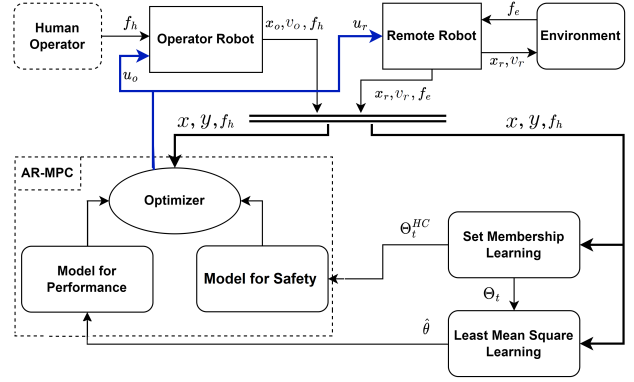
Human Operator
$f_h$
Operator Robot
$x_o, v_o, f_h$
$u_r$
Remote Robot
$f_e$
Environment
$u_o$
$x_r, v_r$
$x_r, v_r, f_e$
$x, y, f_h$
$x, y, f_h$
AR-MPC
Optimizer
Model for Performance
Model for Safety
$\Theta_t^{HC}$
Set Membership Learning
$\Theta_t$
$\hat{\theta}$
Least Mean Square Learning